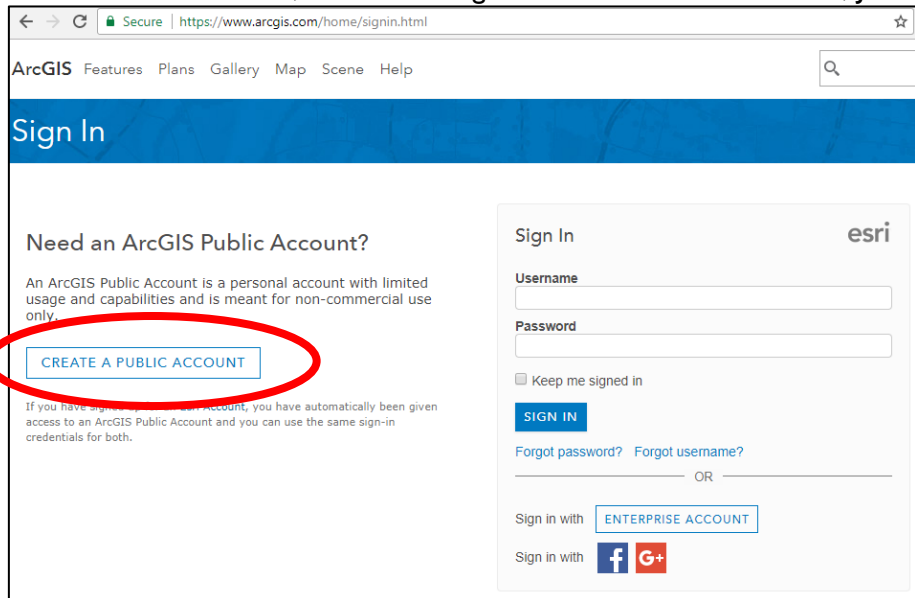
Secure | https://www.arcgis.com/home/signin.html

ArcGIS Features Plans Gallery Map Scene Help

Sign In

Need an ArcGIS Public Account?

An ArcGIS Public Account is a personal account with limited usage and capabilities and is meant for non-commercial use only.

CREATE A PUBLIC ACCOUNT

If you have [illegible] Account, you have automatically been given access to an ArcGIS Public Account and you can use the same sign-in credentials for both.

Sign In

esri

Username

Password

Keep me signed in

SIGN IN

Forgot password? Forgot username?

OR

Sign in with ENTERPRISE ACCOUNT

Sign in with f G+